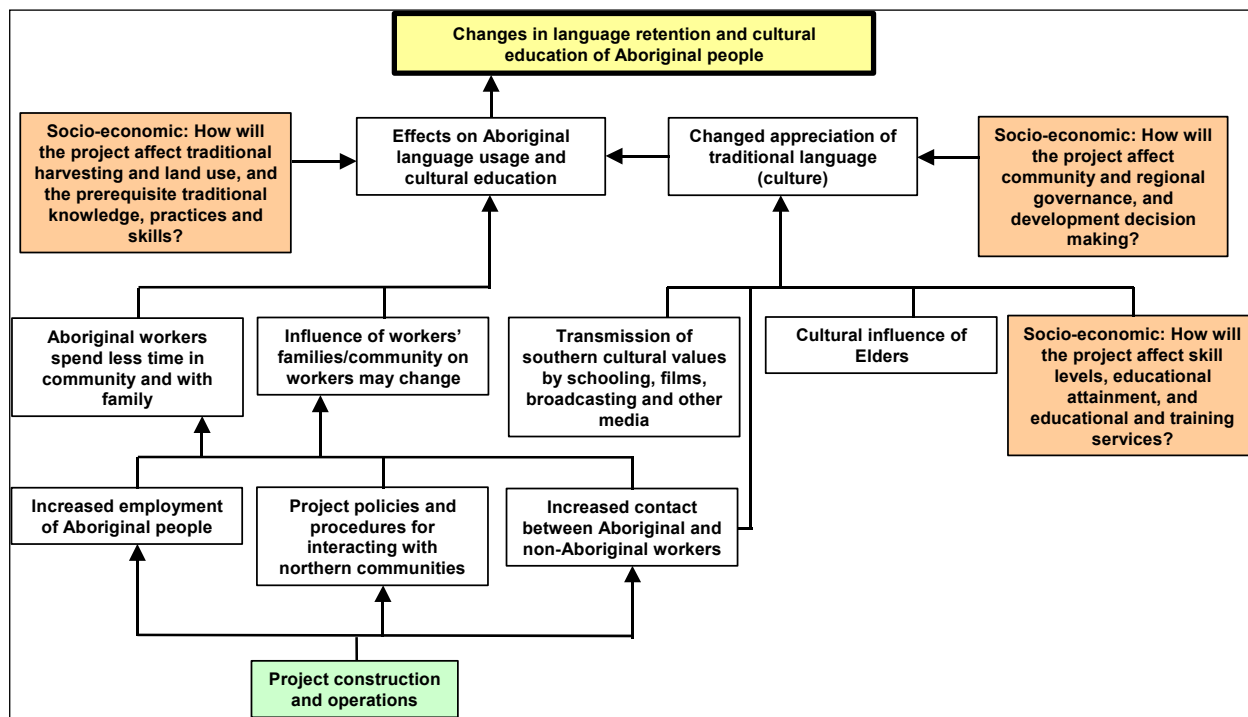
Changes in language retention and cultural education of Aboriginal people

Socio-economic: How will the project affect traditional harvesting and land use, and the prerequisite traditional knowledge, practices and skills?

Effects on Aboriginal language usage and cultural education

Changed appreciation of traditional language (culture)

Socio-economic: How will the project affect community and regional governance, and development decision making?

Aboriginal workers spend less time in community and with family

Influence of workers' families/community on workers may change

Transmission of southern cultural values by schooling, films, broadcasting and other media

Cultural influence of Elders

Socio-economic: How will the project affect skill levels, educational attainment, and educational and training services?

Increased employment of Aboriginal people

Project policies and procedures for interacting with northern communities

Increased contact between Aboriginal and non-Aboriginal workers

Project construction and operations